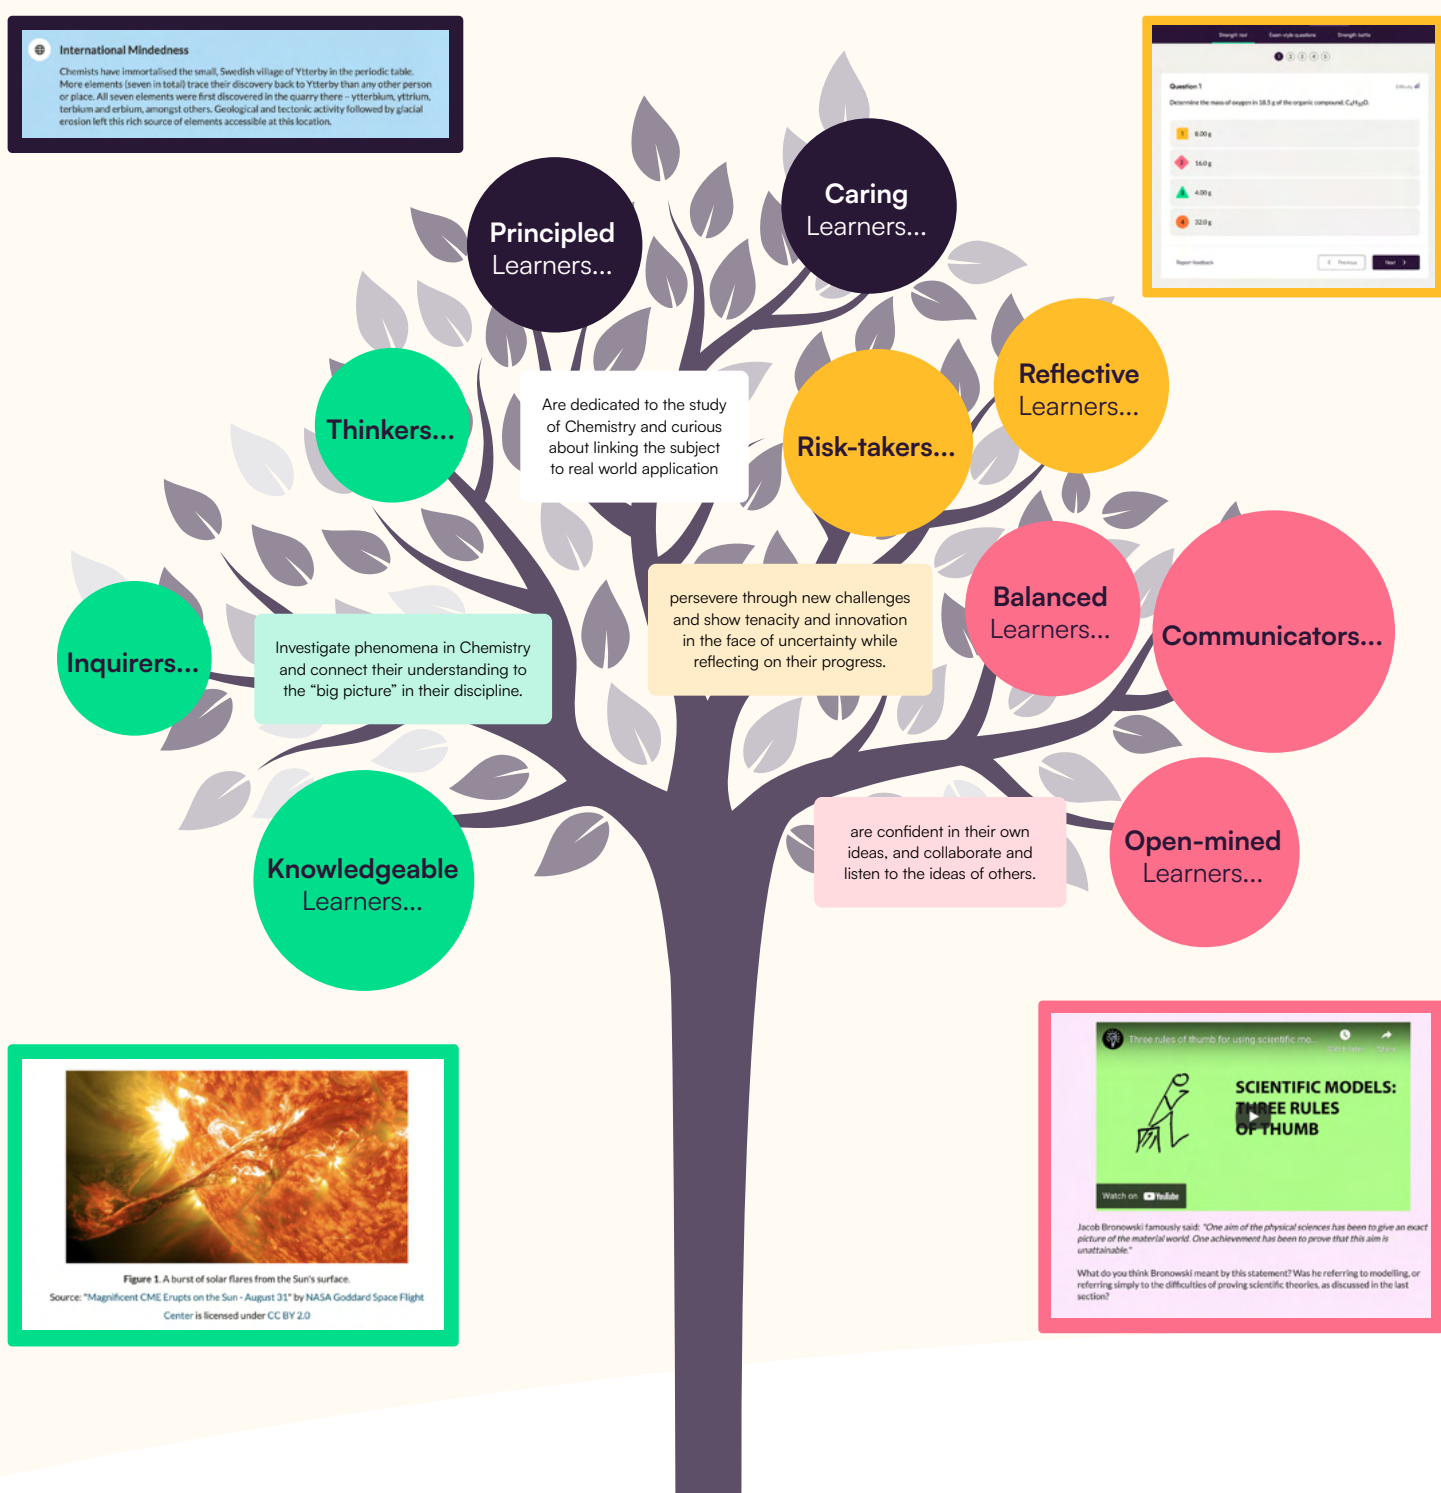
International Mindedness

Chemists have immortalised the small, Swedish village of Ytterby in the periodic table. More elements (seven in total) trace their discovery back to Ytterby than any other person or place. All seven elements were first discovered in the quarry there – ytterbium, yttrium, terbium and erbium, amongst others. Geological and tectonic activity followed by glacial erosion left this rich source of elements accessible at this location.

Question 1

Determine the mass of oxygen in 18.5 g of the organic compound, $C_4H_{10}O$.

8.00 g

16.0 g

4.00 g

32.0 g

Previous

Next

Principled Learners...

Caring Learners...

Reflective Learners...

Thinkers...

Are dedicated to the study of Chemistry and curious about linking the subject to real world application

Risk-takers...

Balanced Learners...

Communicators...

Inquirers...

Investigate phenomena in Chemistry and connect their understanding to the “big picture” in their discipline.

persevere through new challenges and show tenacity and innovation in the face of uncertainty while reflecting on their progress.

Knowledgeable Learners...

are confident in their own ideas, and collaborate and listen to the ideas of others.

Open-mined Learners...

Figure 1. A burst of solar flares from the Sun's surface.

Source: "Magnificent CME Erupts on the Sun - August 31" by NASA Goddard Space Flight Center is licensed under CC BY 2.0

Three rules of thumb for using scientific mo...

SCIENTIFIC MODELS: THREE RULES OF THUMB

Watch on YouTube

Jacob Bronowski famously said: "One aim of the physical sciences has been to give an exact picture of the material world. One achievement has been to prove that this aim is unattainable."

What do you think Bronowski meant by this statement? Was he referring to modelling, or referring simply to the difficulties of proving scientific theories, as discussed in the last section?